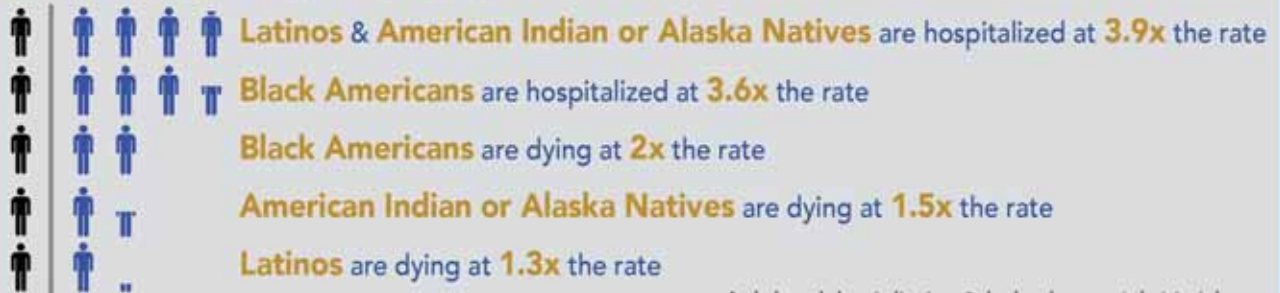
Latinos & American Indian or Alaska Natives are hospitalized at 3.9x the rate

Black Americans are hospitalized at 3.6x the rate

Black Americans are dying at 2x the rate

American Indian or Alaska Natives are dying at 1.5x the rate

Latinos are dying at 1.3x the rate

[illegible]